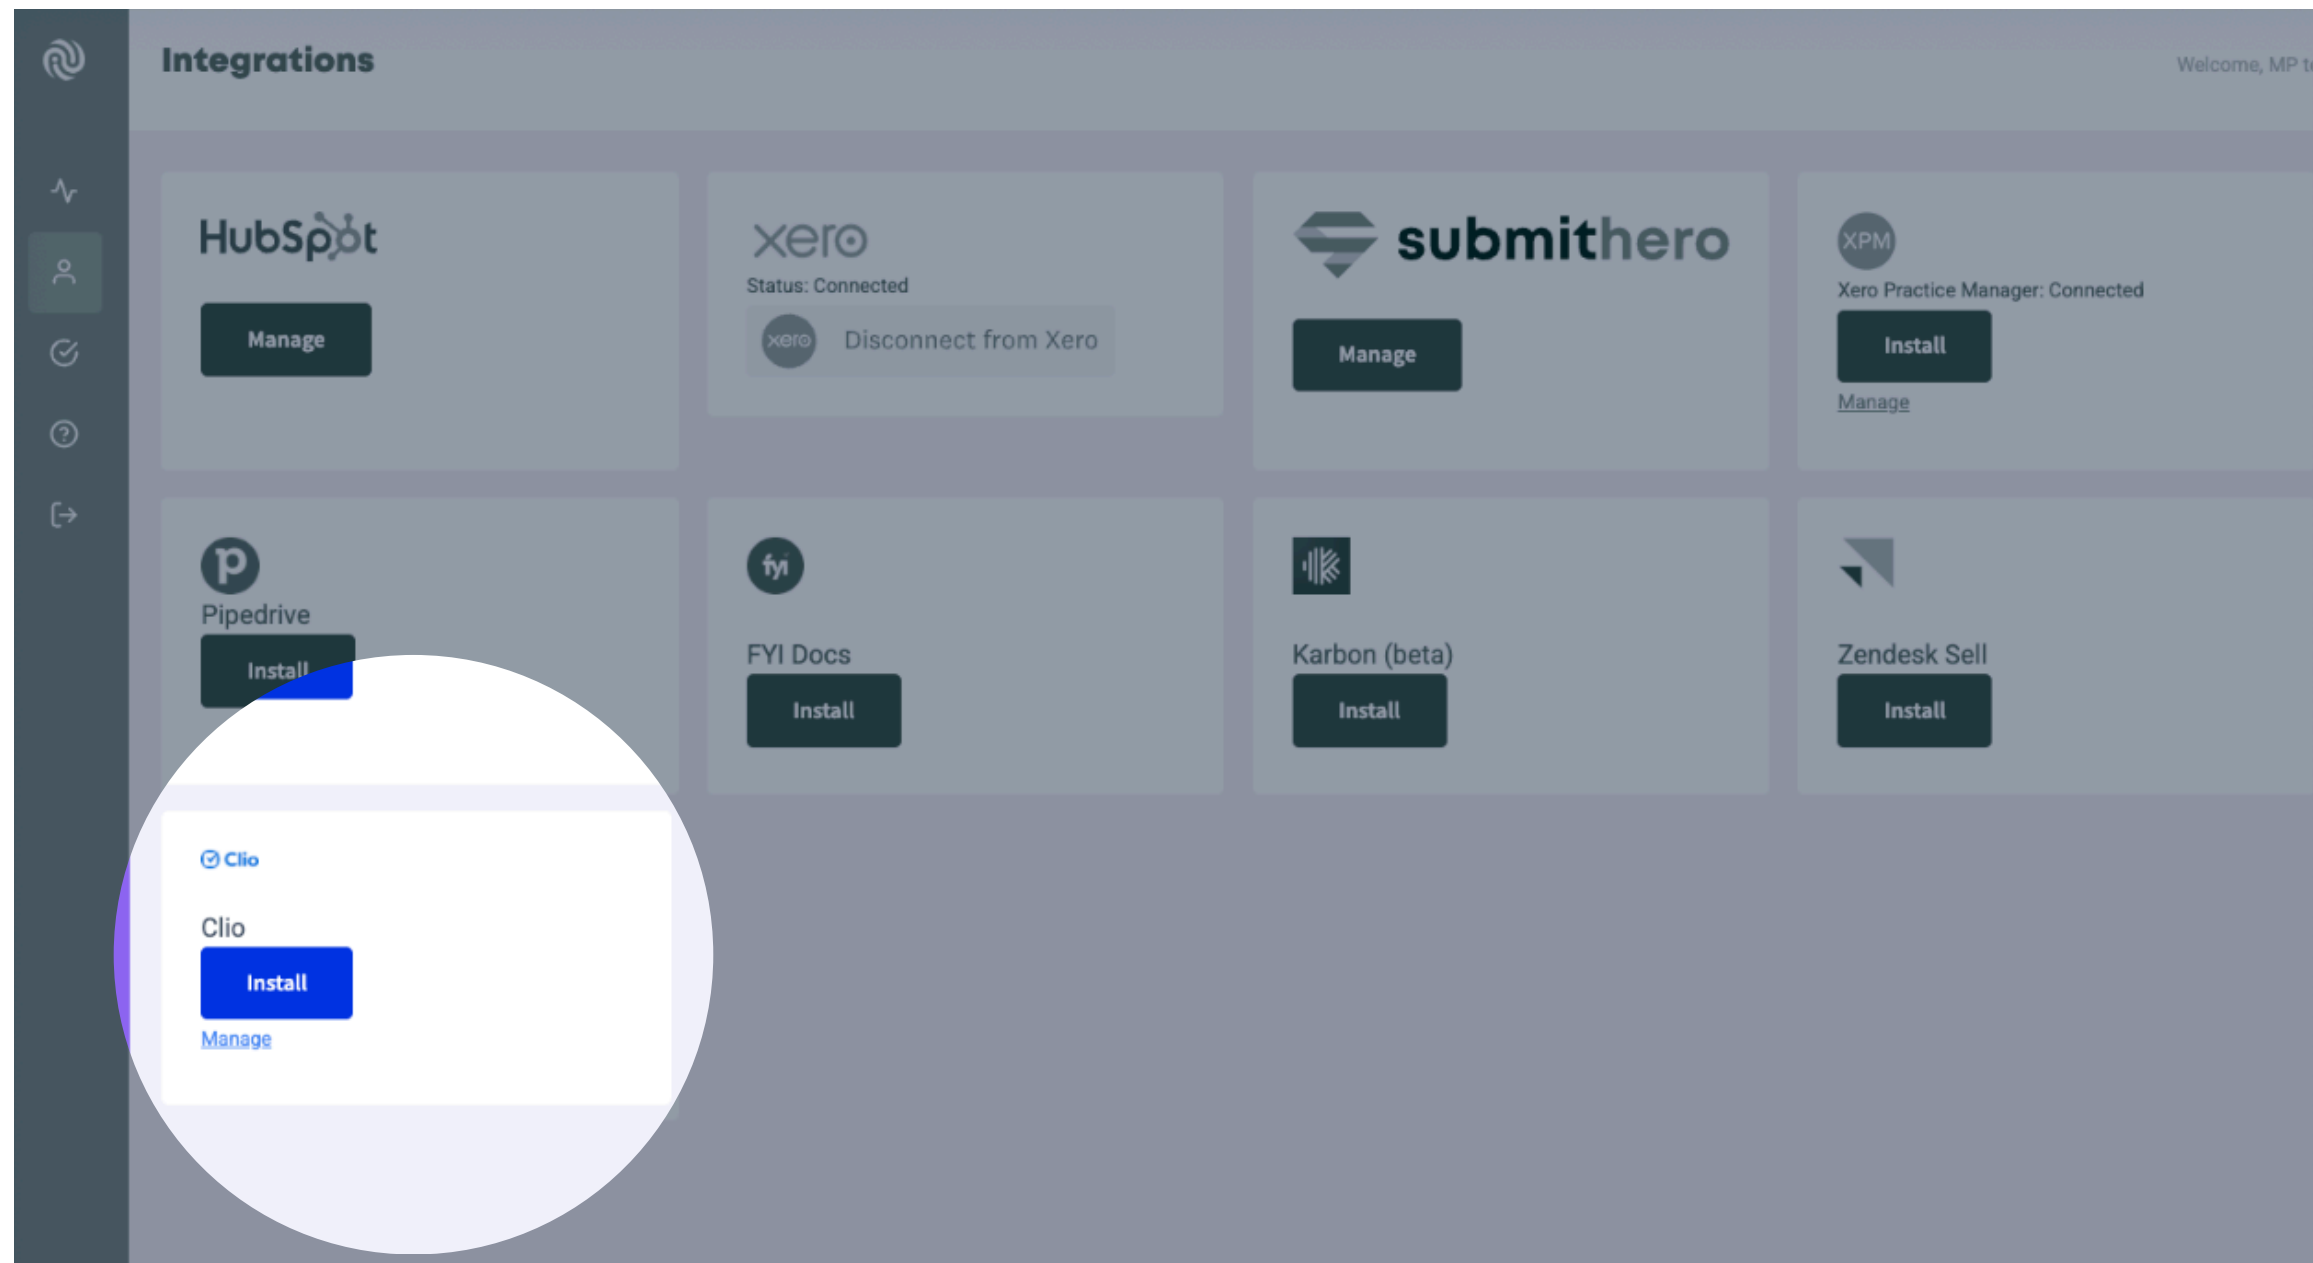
Integrations

Welcome, MP t

HubSpot

Manage

xero

Status: Connected

xero Disconnect from Xero

submithero

Manage

XPM

Xero Practice Manager: Connected

Install

Manage

Pipedrive

Install

fyi

FYI Docs

Install

Karbon (beta)

Install

Zendesk Sell

Install

Clio

Clio

Install

Manage